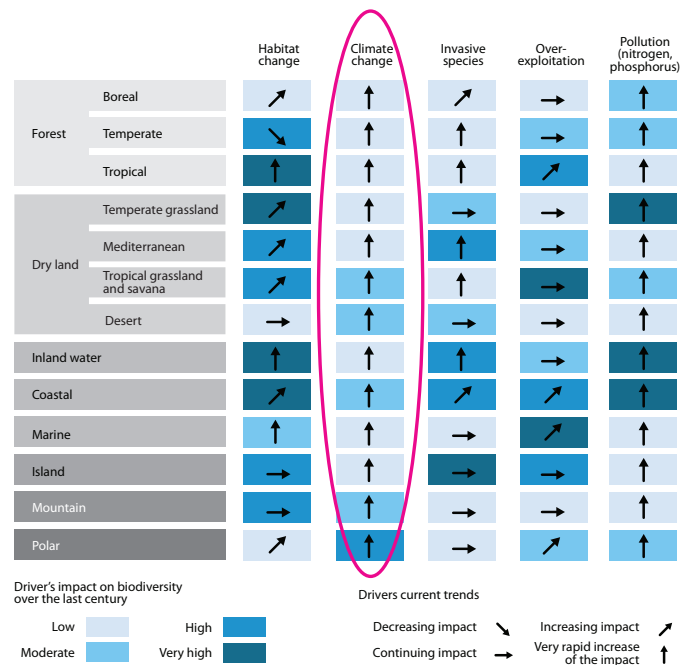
| | | Habitat change | Climate change | Invasive species | Over-exploitation | Pollution (nitrogen, phosphorus) |
|---|---|---|---|---|---|---|
| Forest | Boreal | ↗ | ↑ | ↗ | → | ↑ |
| | Temperate | ↘ | ↑ | ↑ | → | ↑ |
| | Tropical | ↑ | ↑ | ↑ | ↗ | ↑ |
| Dry land | Temperate grassland | ↗ | ↑ | → | → | ↑ |
| | Mediterranean | ↗ | ↑ | ↑ | → | ↑ |
| | Tropical grassland and savana | ↗ | ↑ | ↑ | → | ↑ |
| | Desert | → | ↑ | → | → | ↑ |
| Inland water | | ↑ | ↑ | ↑ | → | ↑ |
| Coastal | | ↗ | ↑ | ↗ | ↗ | ↑ |
| Marine | | ↑ | ↑ | → | ↗ | ↑ |
| Island | | → | ↑ | → | → | ↑ |
| Mountain | | → | ↑ | → | → | ↑ |
| Polar | | ↗ | ↑ | → | ↗ | ↑ |

Driver's impact on biodiversity over the last century

Low

Moderate

High

Very high

Drivers current trends

Decreasing impact ↘

Continuing impact →

Increasing impact ↗

Very rapid increase of the impact ↑